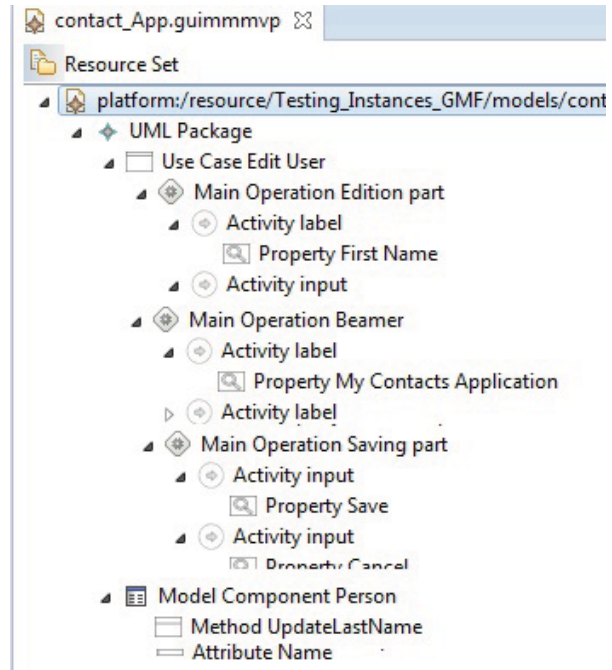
contact_App.guimmmvp ☒

Resource Set

platform:/resource/Testing_Instances_GMF/models/cont

UML Package

Use Case Edit User

Main Operation Edition part

Activity label

Property First Name

Activity input

Main Operation Beamer

Activity label

Property My Contacts Application

Activity label

Main Operation Saving part

Activity input

Property Save

Activity input

Property Cancel

Model Component Person

Method UpdateLastName

Attribute Name